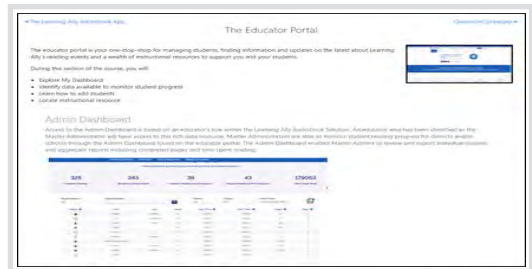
◄ The Learning Ally Audiobook App...

Classroom Campaigns ►

The Educator Portal

The educator portal is your one-stop-shop for managing students, finding information and updates on the latest about Learning Ally's reading events and a wealth of instructional resources to support you and your students.

During this section of the course, you will:

- Explore My Dashboard
- Identify data available to monitor student progress
- Learn how to add students
- Locate instructional resource

Admin Dashboard

Access to the Admin Dashboard is based on an educator's role within the Learning Ally Audiobook Solution. Educator(s) who has been identified as the Master Administrator will have access to the rich data resource. Master Administrators are able to monitor student reading progress for district and/or schools through the Admin Dashboard found on the educator portal. The Admin Dashboard enables Master Admins to review and export individual student and aggregate reports including completed pages and time spent reading.

325 243 36 43 179053